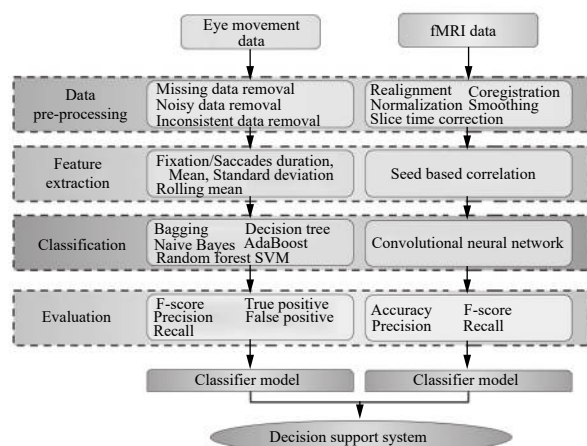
Eye movement data

fMRI data

Data pre-processing

Missing data removal
Noisy data removal
Inconsistent data removal

Realignment Coregistration
Normalization Smoothing
Slice time correction

Feature extraction

Fixation/Saccades duration, Mean, Standard deviation
Rolling mean

Seed based correlation

Classification

Bagging Decision tree
Naive Bayes AdaBoost
Random forest SVM

Convolutional neural network

Evaluation

F-score True positive
Precision False positive
Recall

Accuracy F-score
Precision Recall

Classifier model

Classifier model

Decision support system